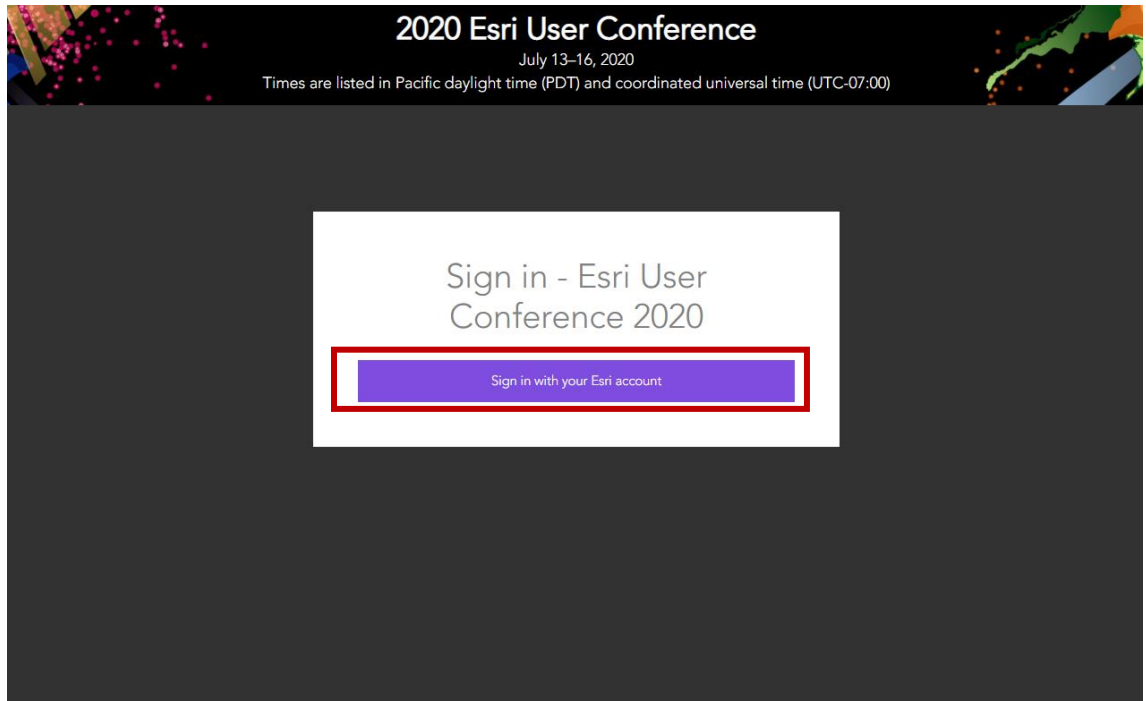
2020 Esri User Conference
July 13–16, 2020
Times are listed in Pacific daylight time (PDT) and coordinated universal time (UTC-07:00)

Sign in - Esri User Conference 2020

Sign in with your Esri account